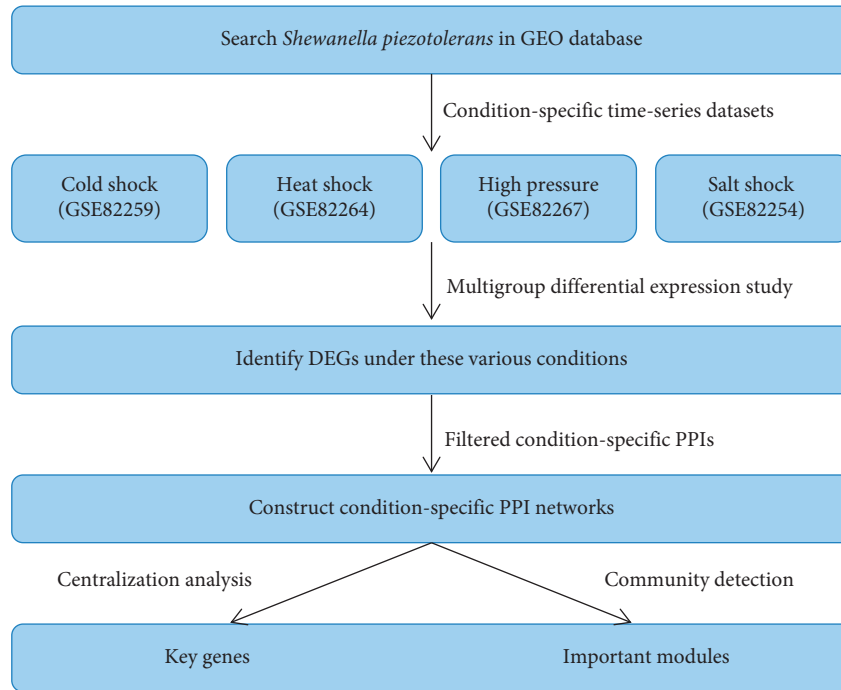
Search Shewanella piezotolerans in GEO database

Condition-specific time-series datasets

Cold shock (GSE82259)

Heat shock (GSE82264)

High pressure (GSE82267)

Salt shock (GSE82254)

Multigroup differential expression study

Identify DEGs under these various conditions

Filtered condition-specific PPIs

Construct condition-specific PPI networks

Centralization analysis

Community detection

Key genes

Important modules